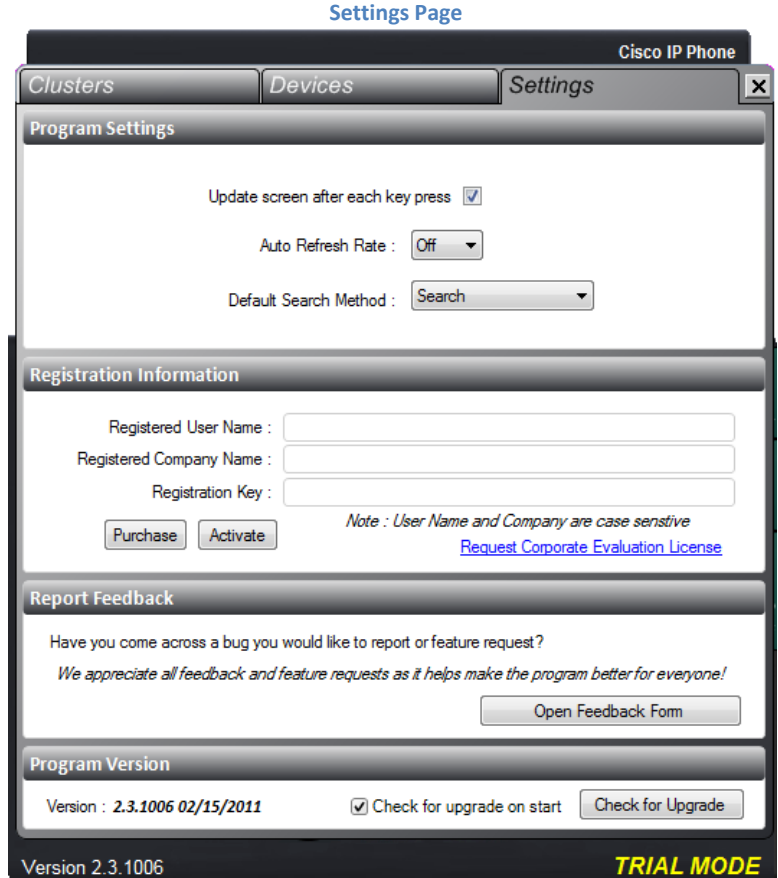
Settings Page

Cisco IP Phone

Clusters | Devices | Settings

Program Settings

Update screen after each key press

Auto Refresh Rate : Off

Default Search Method : Search

Registration Information

Registered User Name :

Registered Company Name :

Registration Key :

Purchase Activate

Note : User Name and Company are case senstive

Request Corporate Evaluation License

Report Feedback

Have you come across a bug you would like to report or feature request?

We appreciate all feedback and feature requests as it helps make the program better for everyone!

Open Feedback Form

Program Version

Version : 2.3.1006 02/15/2011

Check for upgrade on start

Check for Upgrade

Version 2.3.1006

TRIAL MODE